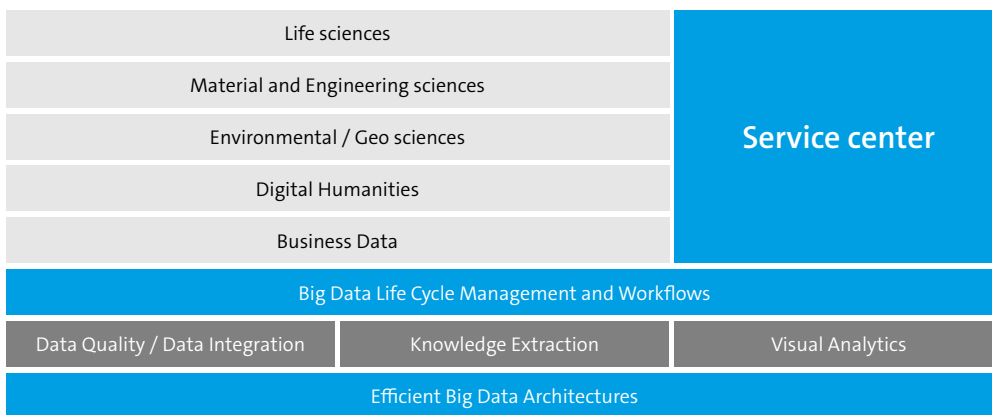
Life sciences

Material and Engineering sciences

Environmental / Geo sciences

Digital Humanities

Business Data

Service center

Big Data Life Cycle Management and Workflows

Data Quality / Data Integration

Knowledge Extraction

Visual Analytics

Efficient Big Data Architectures